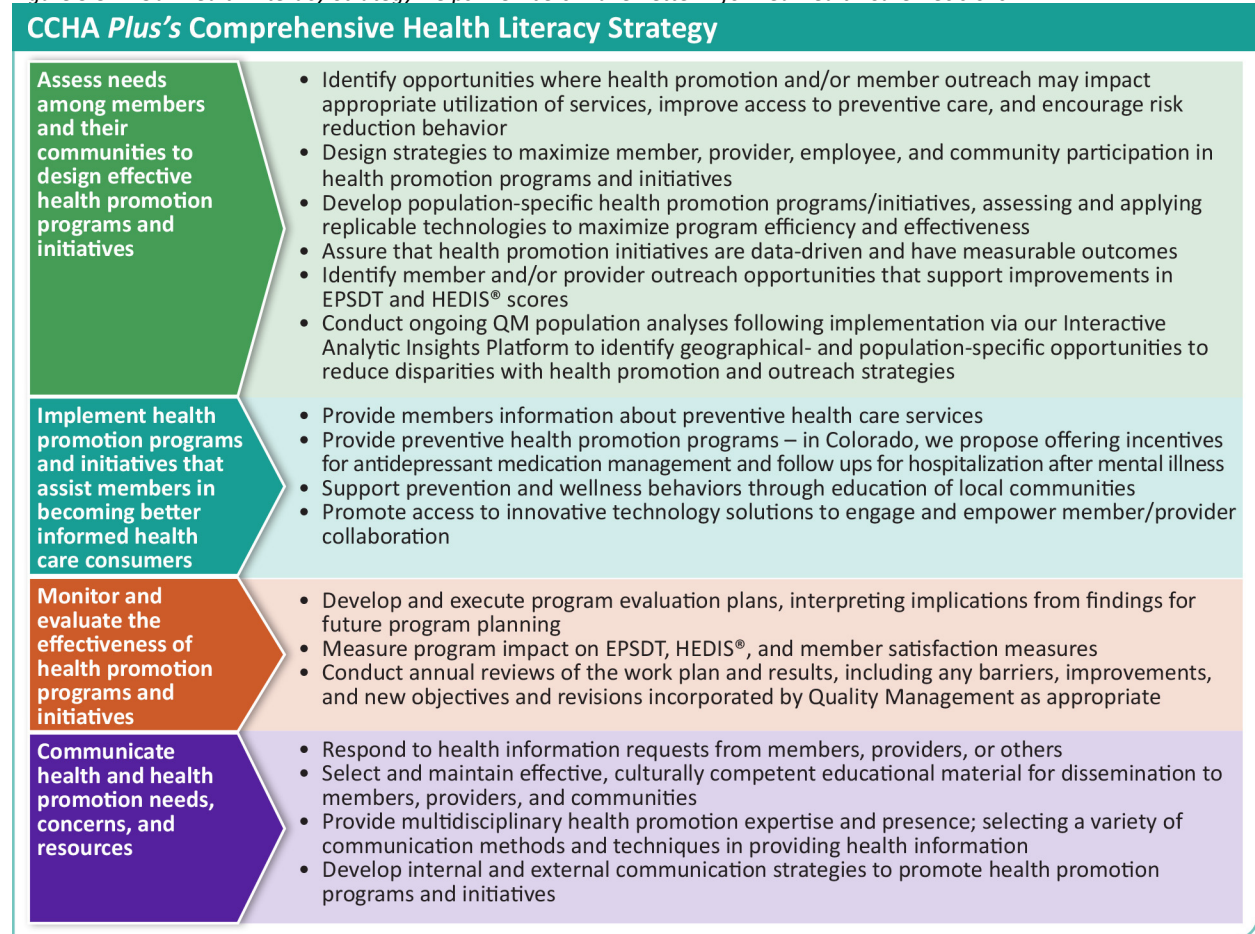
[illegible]

CCHA *Plus's* Comprehensive Health Literacy Strategy

Assess needs among members and their communities to design effective health promotion programs and initiatives

- Identify opportunities where health promotion and/or member outreach may impact appropriate utilization of services, improve access to preventive care, and encourage risk reduction behavior
- Design strategies to maximize member, provider, employee, and community participation in health promotion programs and initiatives
- Develop population-specific health promotion programs/initiatives, assessing and applying replicable technologies to maximize program efficiency and effectiveness
- Assure that health promotion initiatives are data-driven and have measurable outcomes
- Identify member and/or provider outreach opportunities that support improvements in EPSDT and HEDIS® scores
- Conduct ongoing QM population analyses following implementation via our Interactive Analytic Insights Platform to identify geographical- and population-specific opportunities to reduce disparities with health promotion and outreach strategies

Implement health promotion programs and initiatives that assist members in becoming better informed health care consumers

- Provide members information about preventive health care services
- Provide preventive health promotion programs – in Colorado, we propose offering incentives for antidepressant medication management and follow ups for hospitalization after mental illness
- Support prevention and wellness behaviors through education of local communities
- Promote access to innovative technology solutions to engage and empower member/provider collaboration

Monitor and evaluate the effectiveness of health promotion programs and initiatives

- Develop and execute program evaluation plans, interpreting implications from findings for future program planning
- Measure program impact on EPSDT, HEDIS®, and member satisfaction measures
- Conduct annual reviews of the work plan and results, including any barriers, improvements, and new objectives and revisions incorporated by Quality Management as appropriate

Communicate health and health promotion needs, concerns, and resources

- Respond to health information requests from members, providers, or others
- Select and maintain effective, culturally competent educational material for dissemination to members, providers, and communities
- Provide multidisciplinary health promotion expertise and presence; selecting a variety of communication methods and techniques in providing health information
- Develop internal and external communication strategies to promote health promotion programs and initiatives